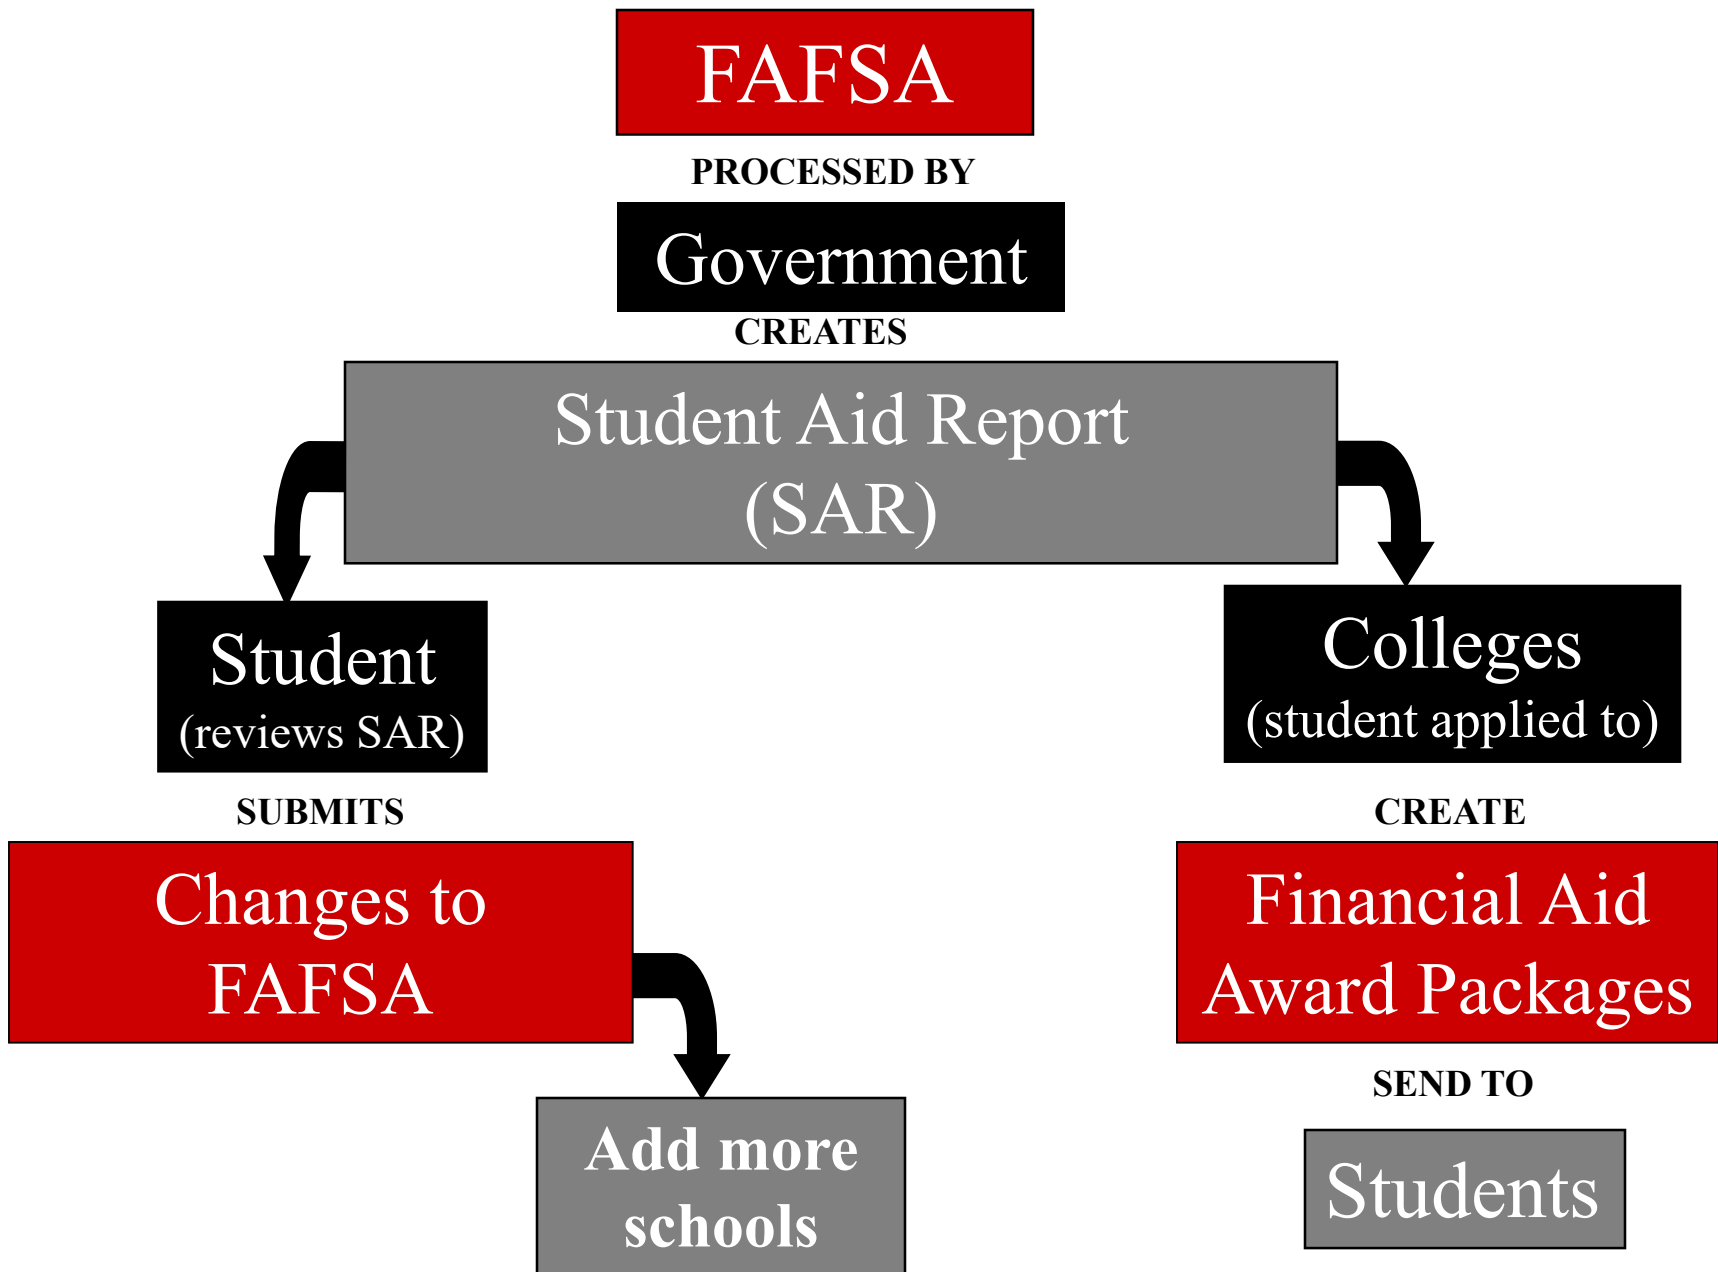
FAFSA

PROCESSED BY

Government

CREATES

Student Aid Report (SAR)

Student (reviews SAR)

SUBMITS

Changes to FAFSA

Add more schools

Colleges (student applied to)

CREATE

Financial Aid Award Packages

SEND TO

Students